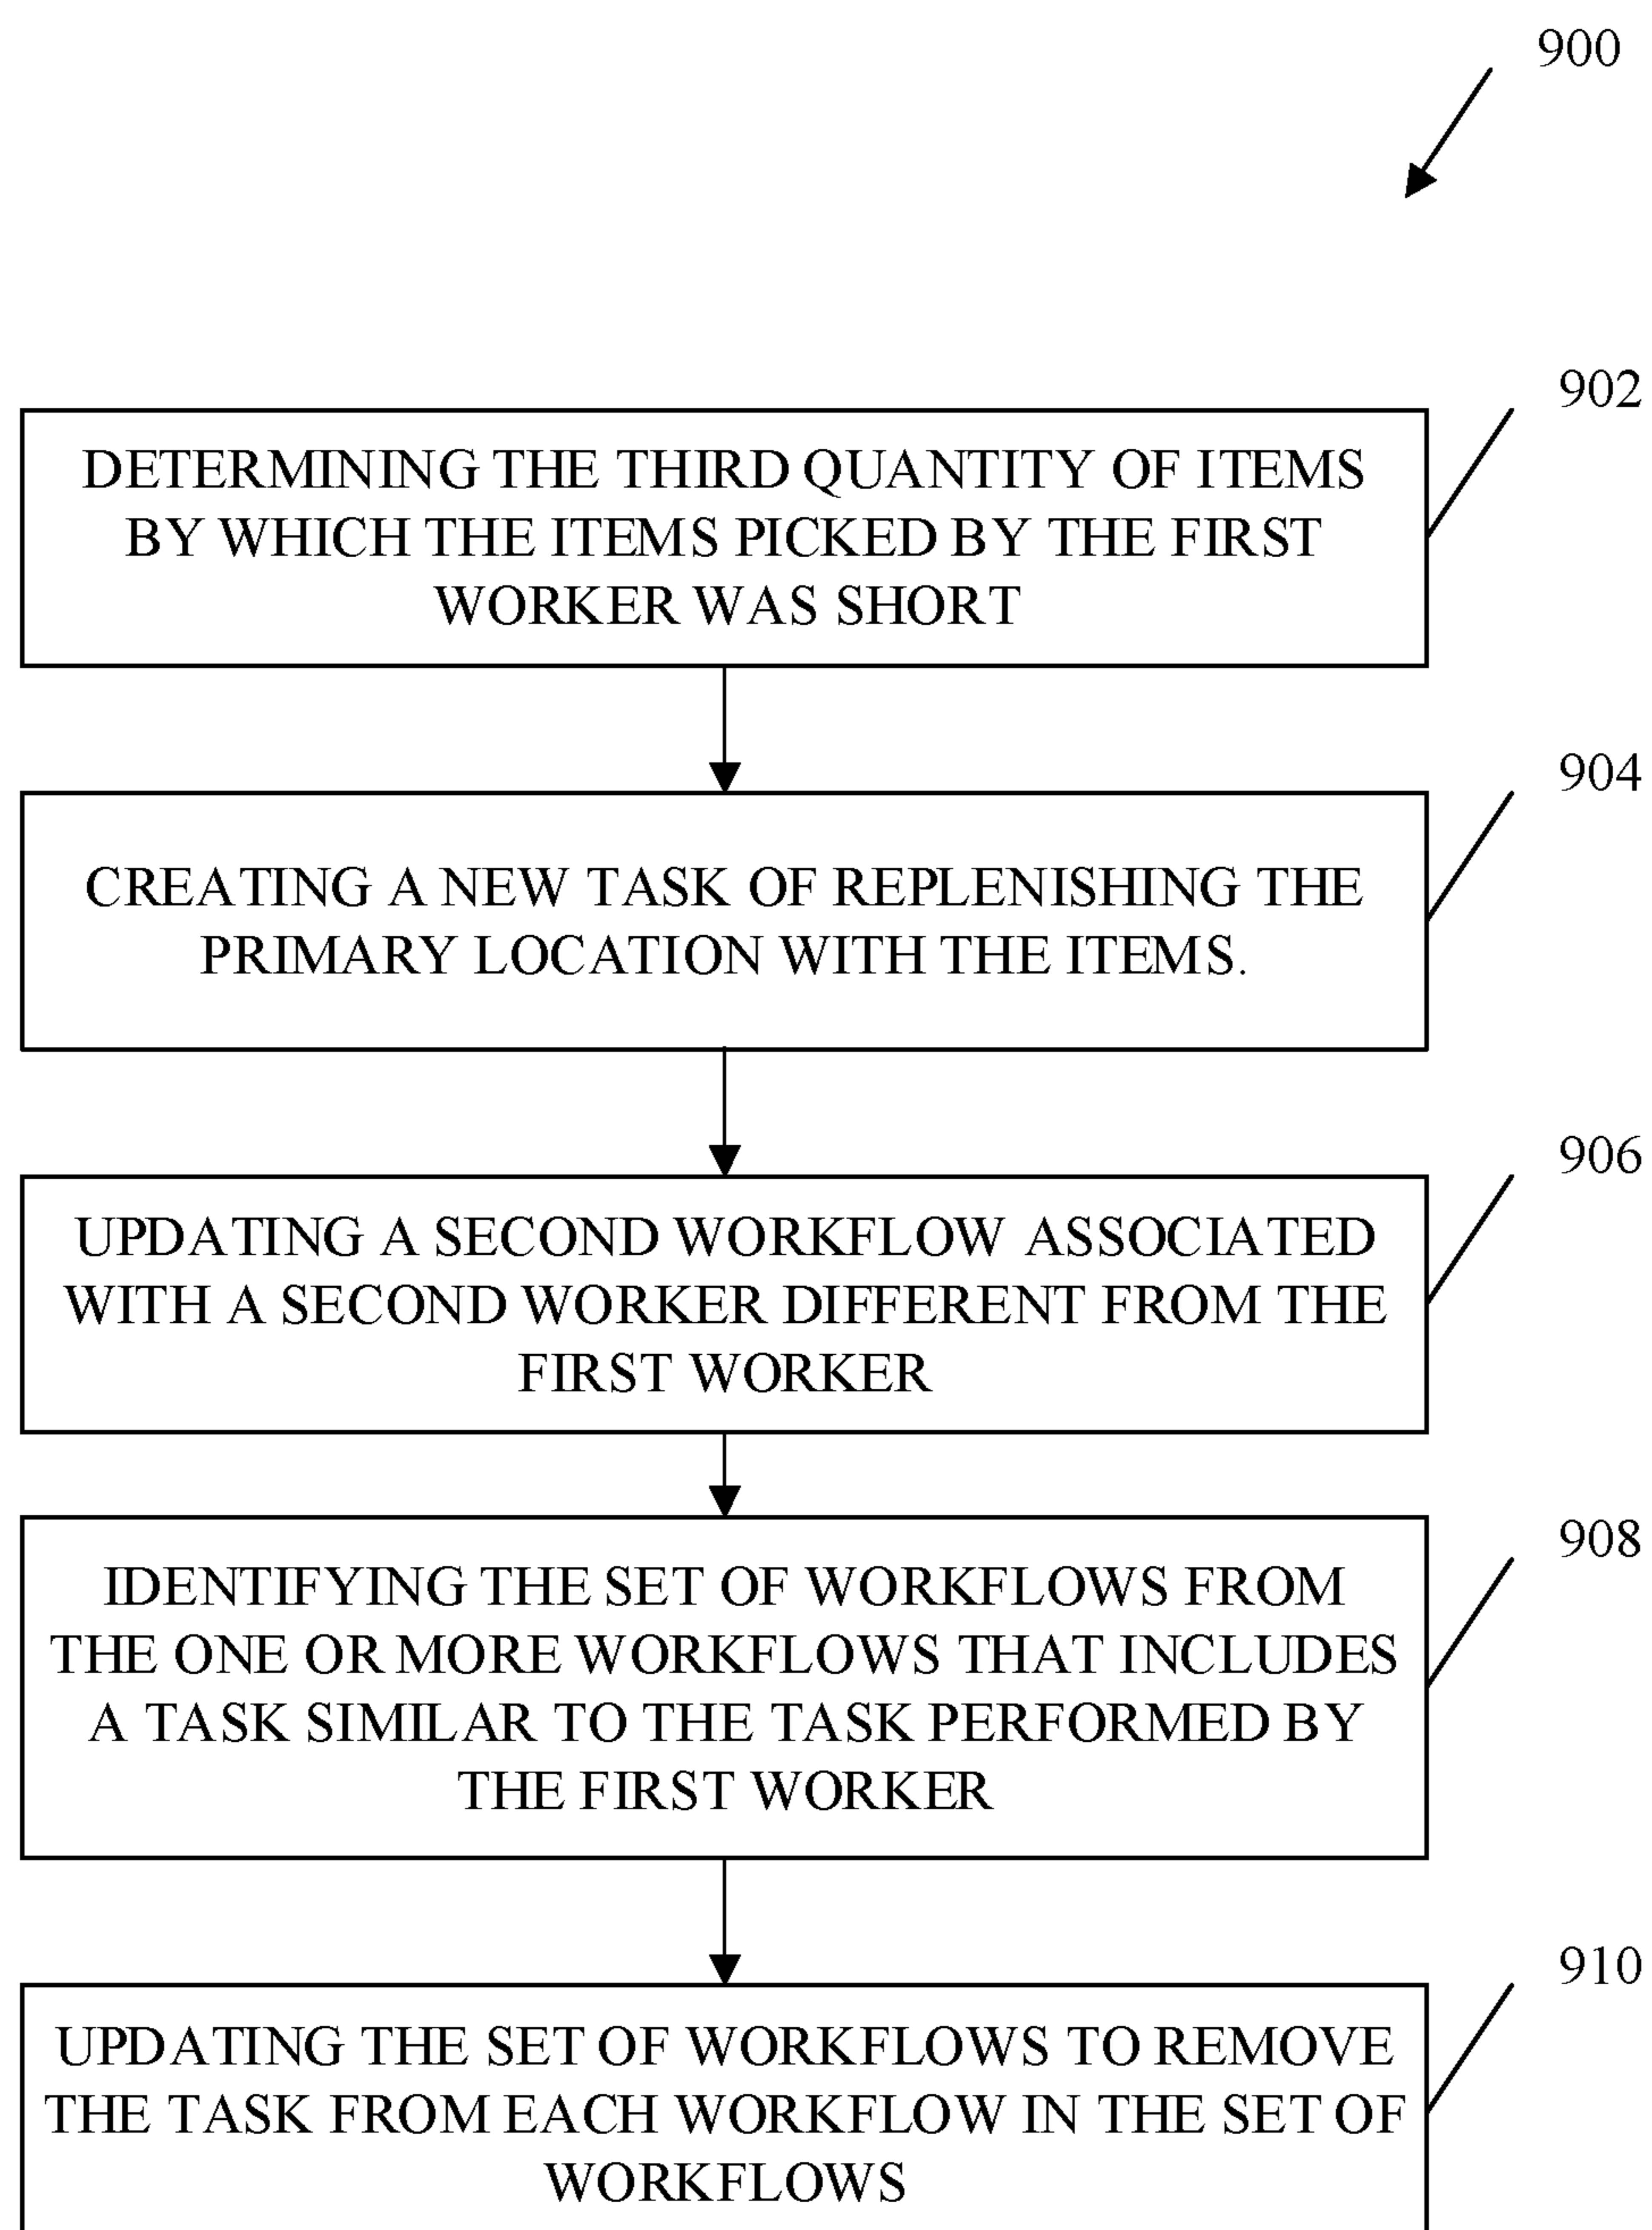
900

902

DETERMINING THE THIRD QUANTITY OF ITEMS BY WHICH THE ITEMS PICKED BY THE FIRST WORKER WAS SHORT

904

CREATING A NEW TASK OF REPLENISHING THE PRIMARY LOCATION WITH THE ITEMS.

906

UPDATING A SECOND WORKFLOW ASSOCIATED WITH A SECOND WORKER DIFFERENT FROM THE FIRST WORKER

908

IDENTIFYING THE SET OF WORKFLOWS FROM THE ONE OR MORE WORKFLOWS THAT INCLUDES A TASK SIMILAR TO THE TASK PERFORMED BY THE FIRST WORKER

910

UPDATING THE SET OF WORKFLOWS TO REMOVE THE TASK FROM EACH WORKFLOW IN THE SET OF WORKFLOWS